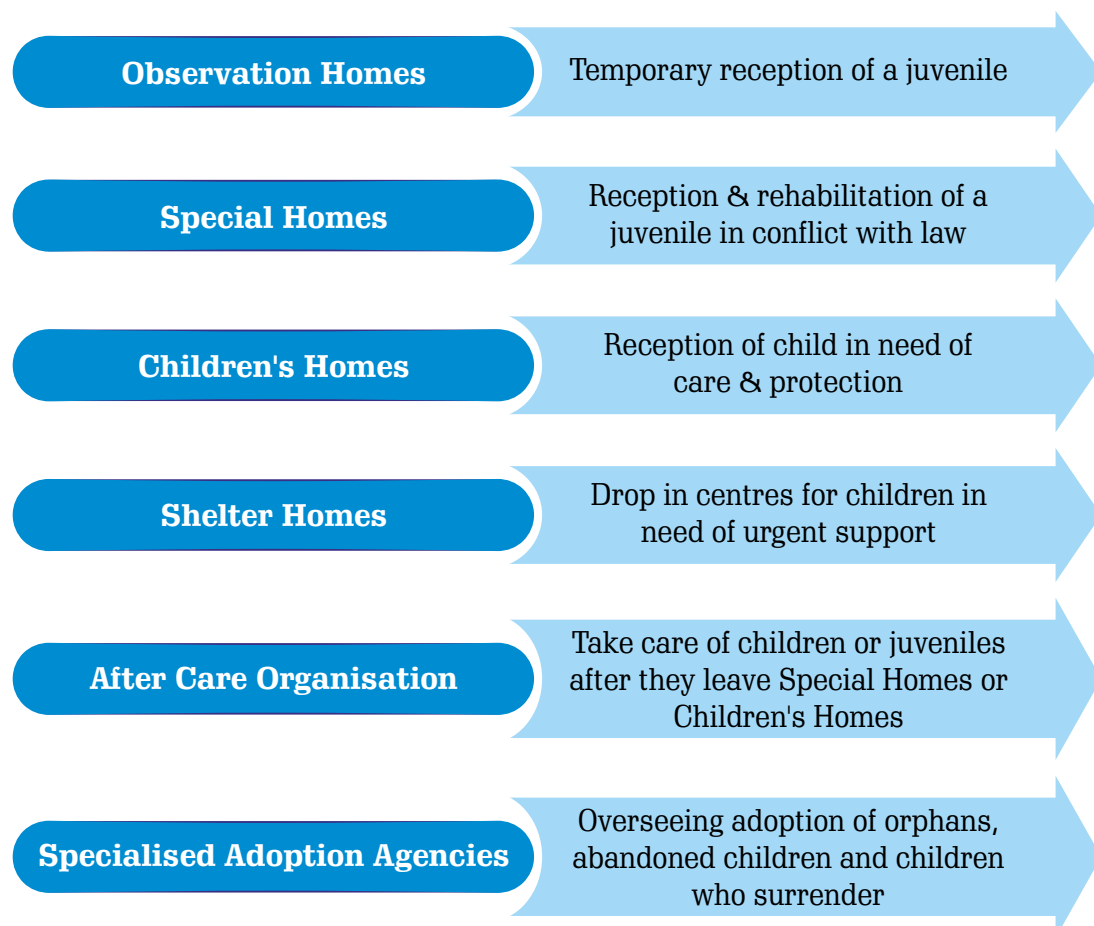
Observation Homes
Temporary reception of a juvenile

Special Homes
Reception & rehabilitation of a juvenile in conflict with law

Children's Homes
Reception of child in need of care & protection

Shelter Homes
Drop in centres for children in need of urgent support

After Care Organisation
Take care of children or juveniles after they leave Special Homes or Children's Homes

Specialised Adoption Agencies
Overseeing adoption of orphans, abandoned children and children who surrender